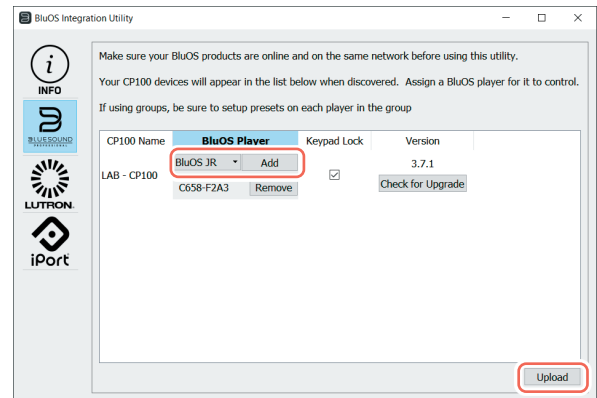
BluOS Integration Utility

INFO

BLUESOUND PROFESSIONAL

LUTRON

iPort

Make sure your BluOS products are online and on the same network before using this utility.

Your CP100 devices will appear in the list below when discovered. Assign a BluOS player for it to control.

If using groups, be sure to setup presets on each player in the group

| CP100 Name | BluOS Player | Keypad Lock | Version |
|---|---|---|---|
| LAB - CP100 | BluOS JR Add<br>C658-F2A3 Remove | ☑ | 3.7.1<br>Check for Upgrade |

Upload